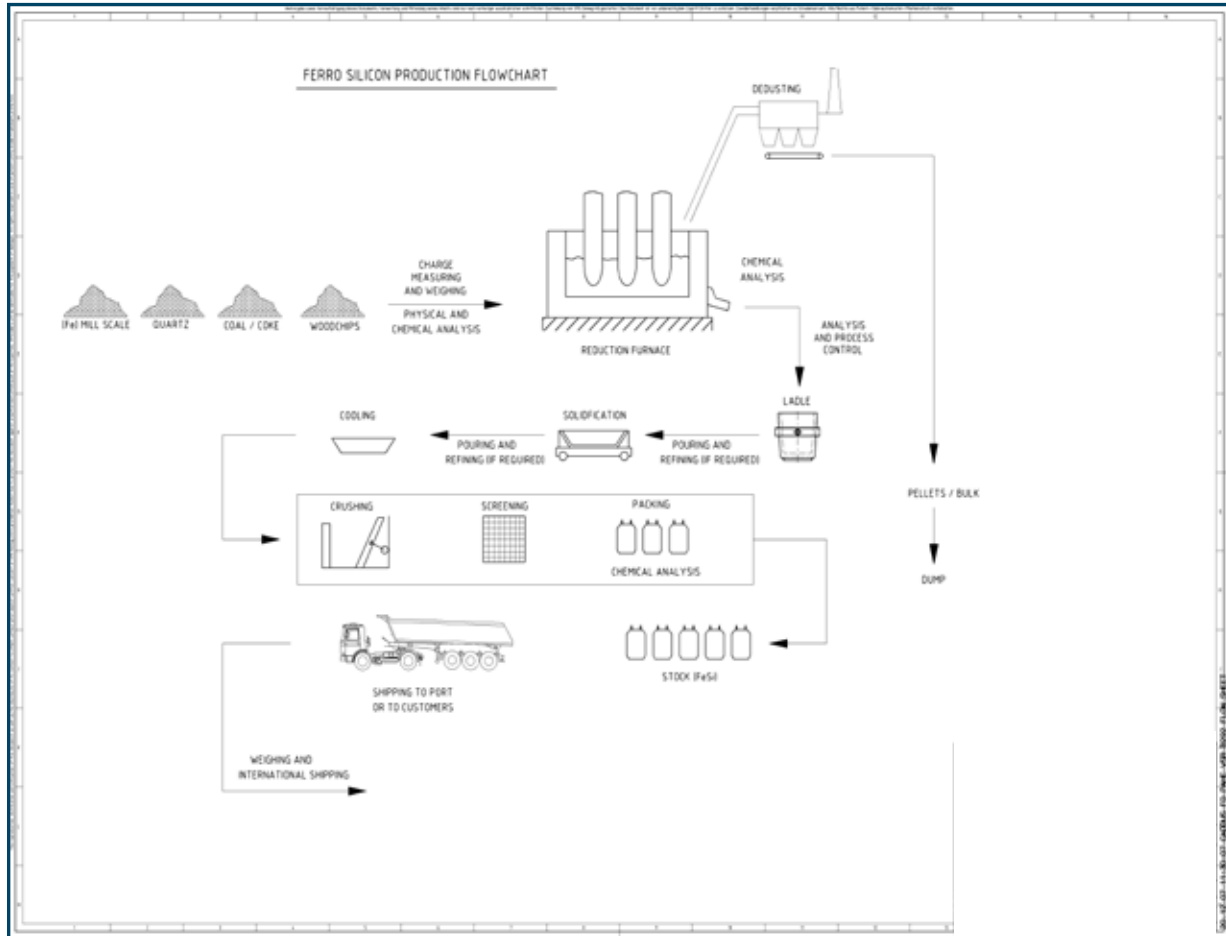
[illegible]

FERRO SILICON PRODUCTION FLOWCHART

DEDUSTING

CHEMICAL ANALYSIS

CHARGE MEASURING AND WEIGHING

PHYSICAL AND CHEMICAL ANALYSIS

(Fe) MILL SCALE

QUARTZ

COAL / COKE

WOODCHIPS

REDUCTION FURNACE

ANALYSIS AND PROCESS CONTROL

LADLE

SOLIDIFICATION

COOLING

POURING AND REFINING (IF REQUIRED)

POURING AND REFINING (IF REQUIRED)

PELLETS / BULK

DUMP

CRUSHING

SCREENING

PACKING

CHEMICAL ANALYSIS

STOCK (FeSi)

SHIPPING TO PORT OR TO CUSTOMERS

WEIGHING AND INTERNATIONAL SHIPPING

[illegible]